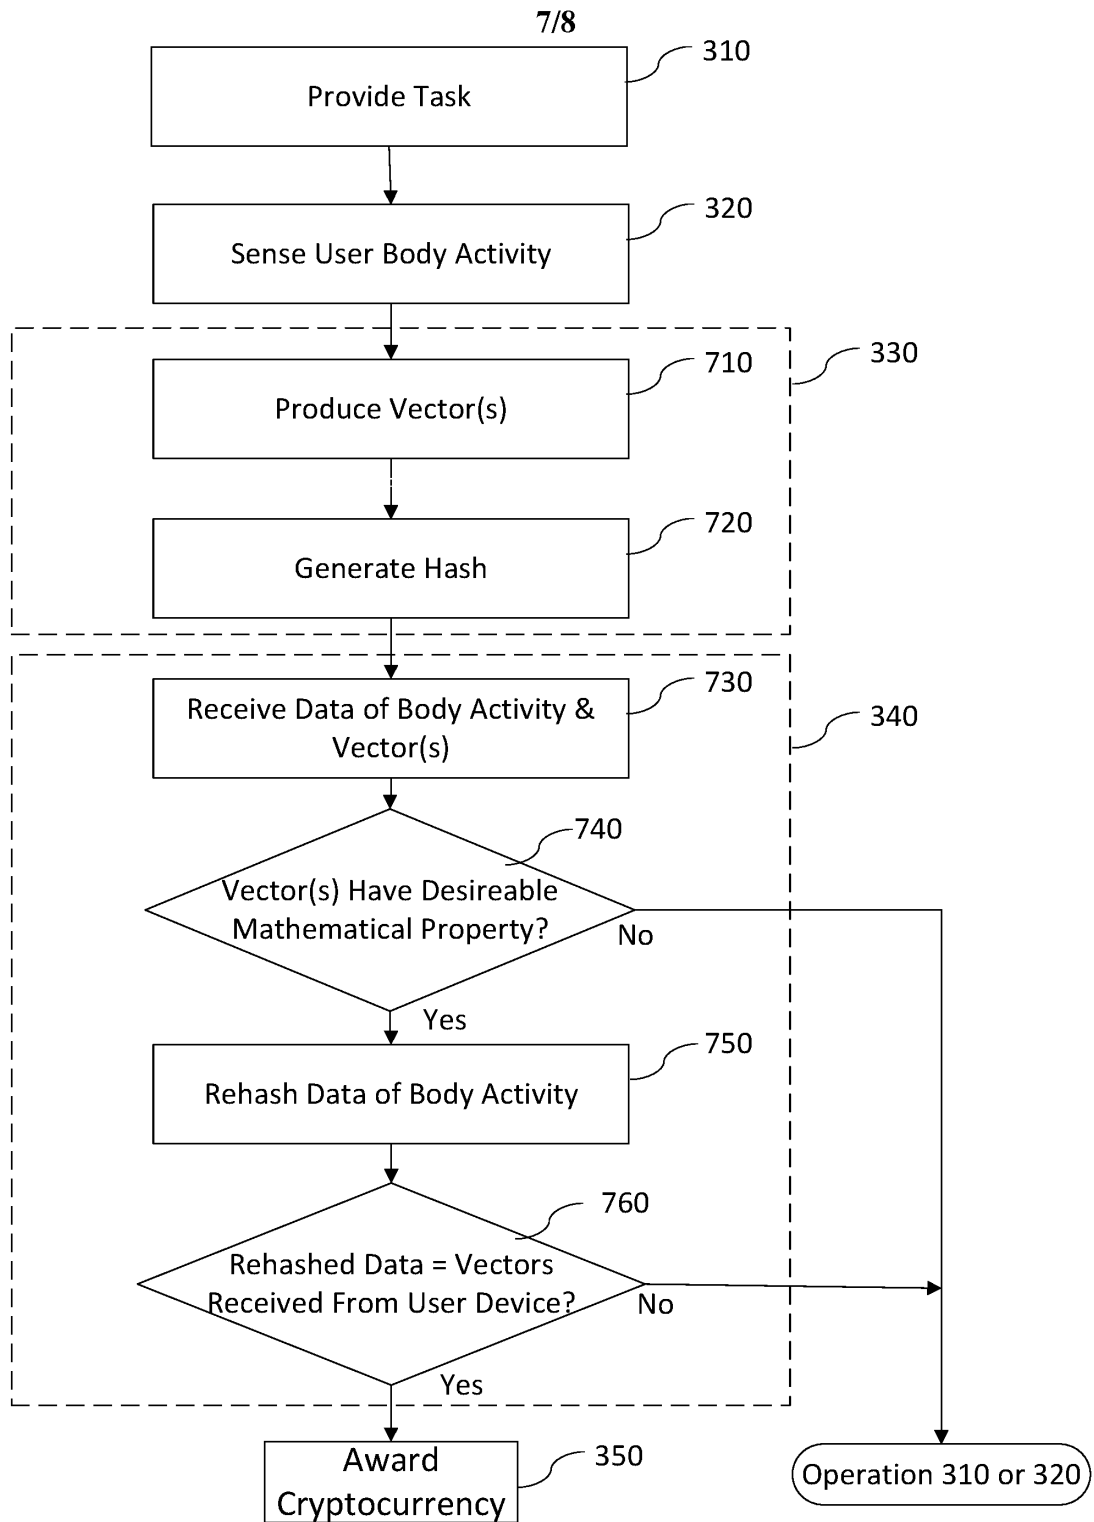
7/8

Provide Task
310

Sense User Body Activity
320

330

Produce Vector(s)
710

Generate Hash
720

340

Receive Data of Body Activity & Vector(s)
730

Vector(s) Have Desireable Mathematical Property?
740

No

Yes

Rehash Data of Body Activity
750

Rehashed Data = Vectors Received From User Device?
760

No

Yes

Award Cryptocurrency
350

Operation 310 or 320